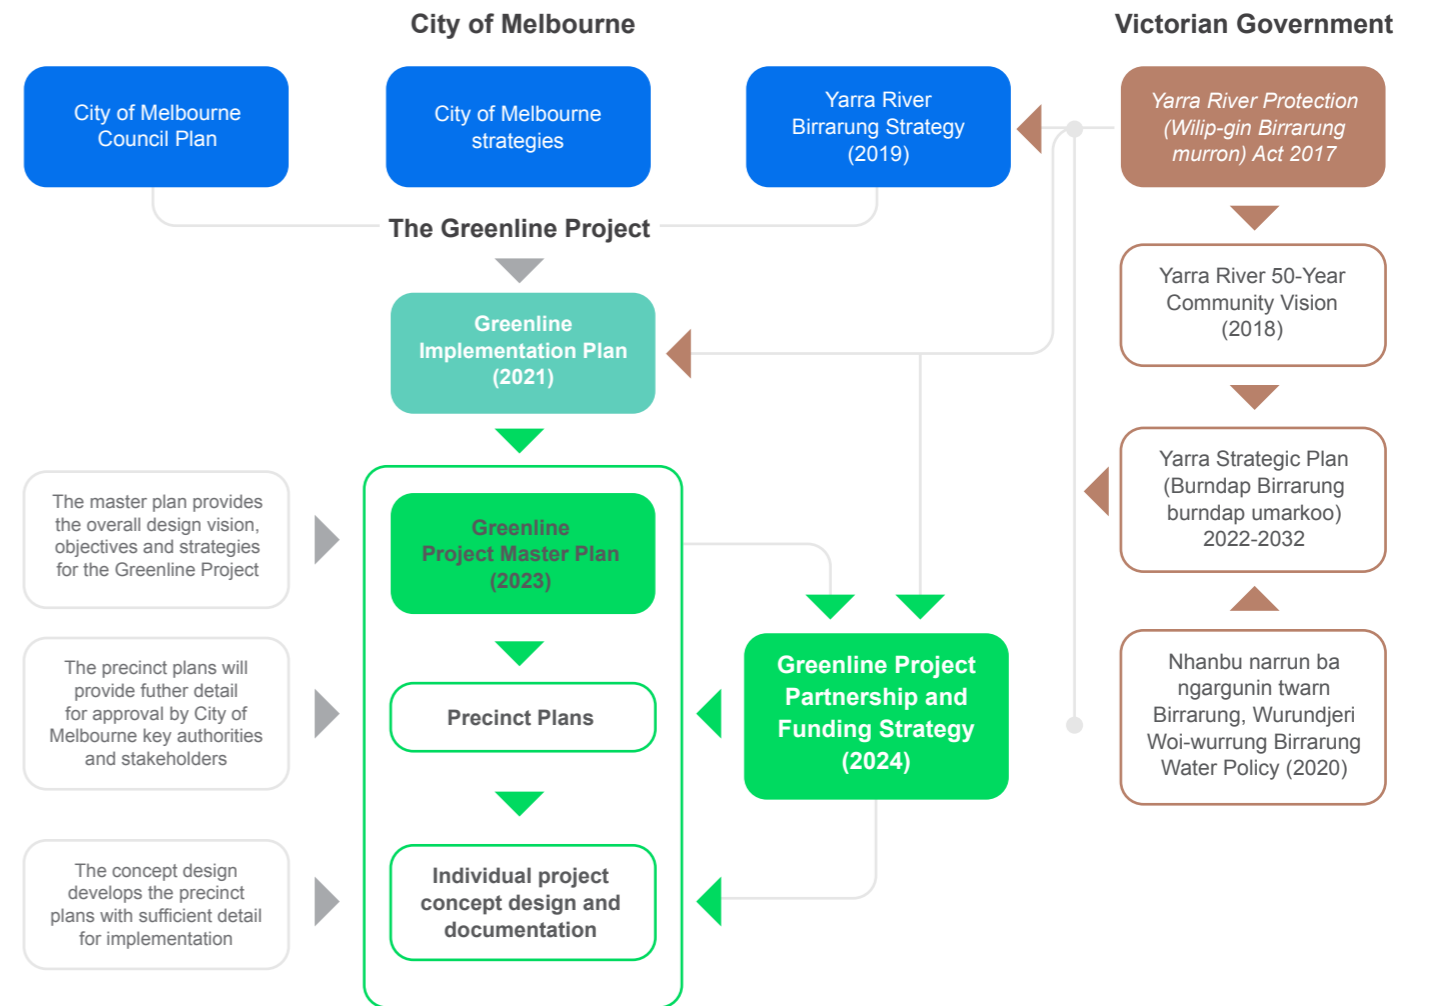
City of Melbourne

Victorian Government

City of Melbourne Council Plan

City of Melbourne strategies

Yarra River Birrarung Strategy (2019)

Yarra River Protection (Wilip-gin Birrarung murron) Act 2017

The Greenline Project

Yarra River 50-Year Community Vision (2018)

Greenline Implementation Plan (2021)

Yarra Strategic Plan (Burndap Birrarung burndap umarkoo) 2022-2032

The master plan provides the overall design vision, objectives and strategies for the Greenline Project

Greenline Project Master Plan (2023)

Nhanbu narrun ba ngargunin twarn Birrarung, Wurundjeri Woi-wurrung Birrarung Water Policy (2020)

The precinct plans will provide futher detail for approval by City of Melbourne key authorities and stakeholders

Precinct Plans

Greenline Project Partnership and Funding Strategy (2024)

The concept design develops the precinct plans with sufficient detail for implementation

Individual project concept design and documentation